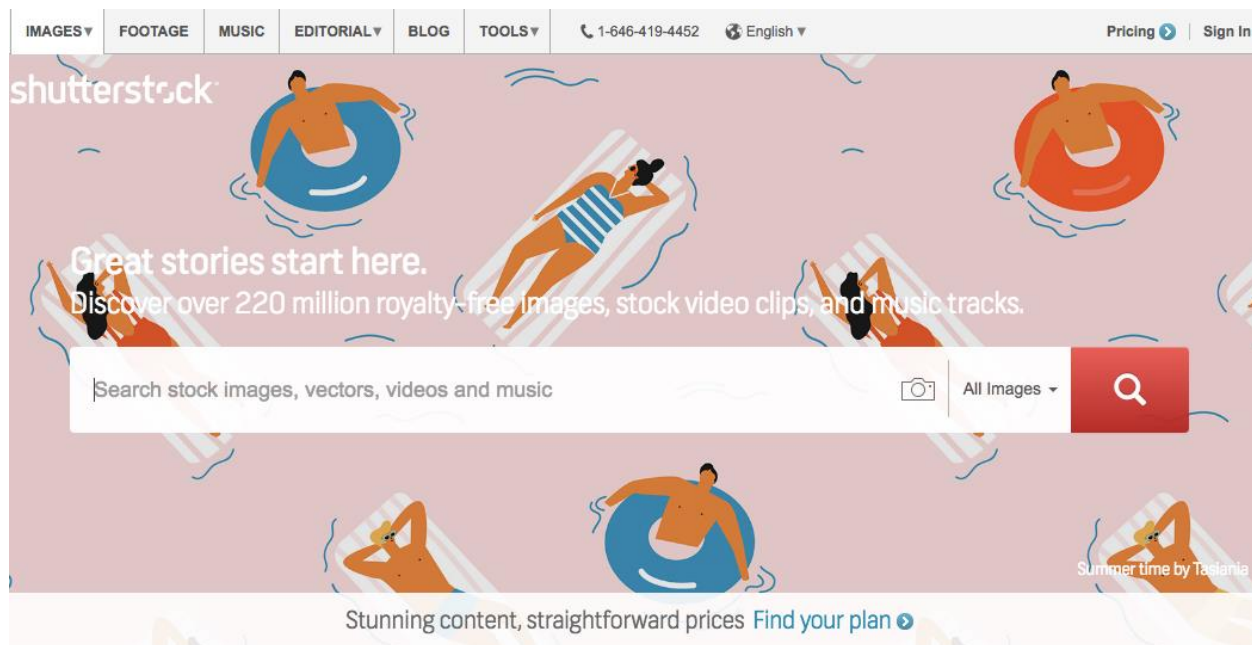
IMAGES▾ FOOTAGE MUSIC EDITORIAL▾ BLOG TOOLS▾ 1-646-419-4452 English ▾ Pricing Sign In

shutterstock

Great stories start here.
Discover over 220 million royalty-free images, stock video clips, and music tracks.

Search stock images, vectors, videos and music

All Images

Summer time by Tasiania

Stunning content, straightforward prices Find your plan